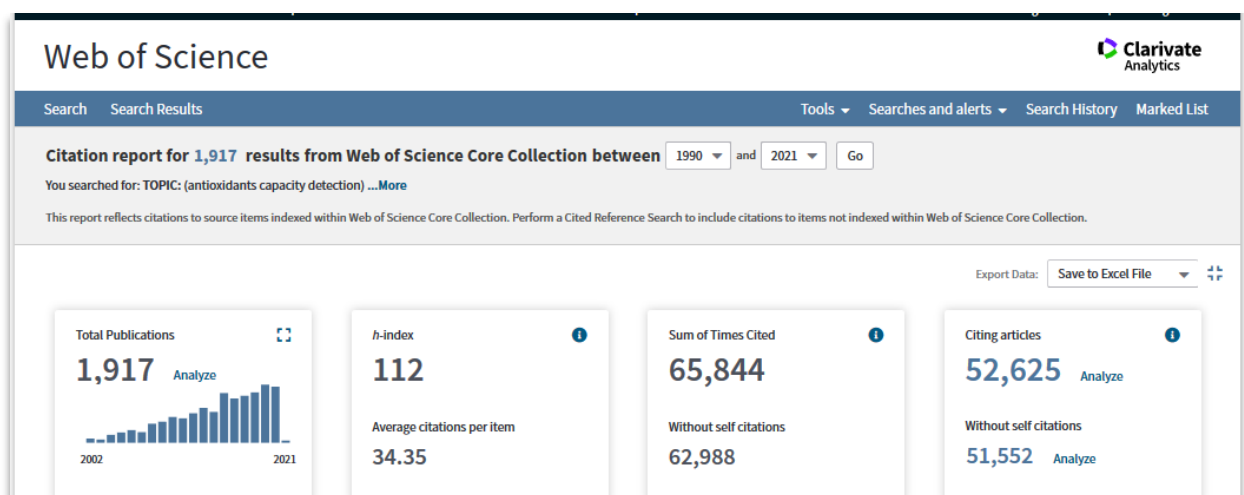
Web of Science

Clarivate Analytics

Search Search Results Tools Searches and alerts Search History Marked List

Citation report for 1,917 results from Web of Science Core Collection between 1990 and 2021 Go

You searched for: TOPIC: (antioxidants capacity detection) ...More

This report reflects citations to source items indexed within Web of Science Core Collection. Perform a Cited Reference Search to include citations to items not indexed within Web of Science Core Collection.

Export Data: Save to Excel File

Total Publications
1,917 Analyze
2002 2021

h-index
112

Average citations per item
34.35

Sum of Times Cited
65,844

Without self citations
62,988

Citing articles
52,625 Analyze

Without self citations
51,552 Analyze